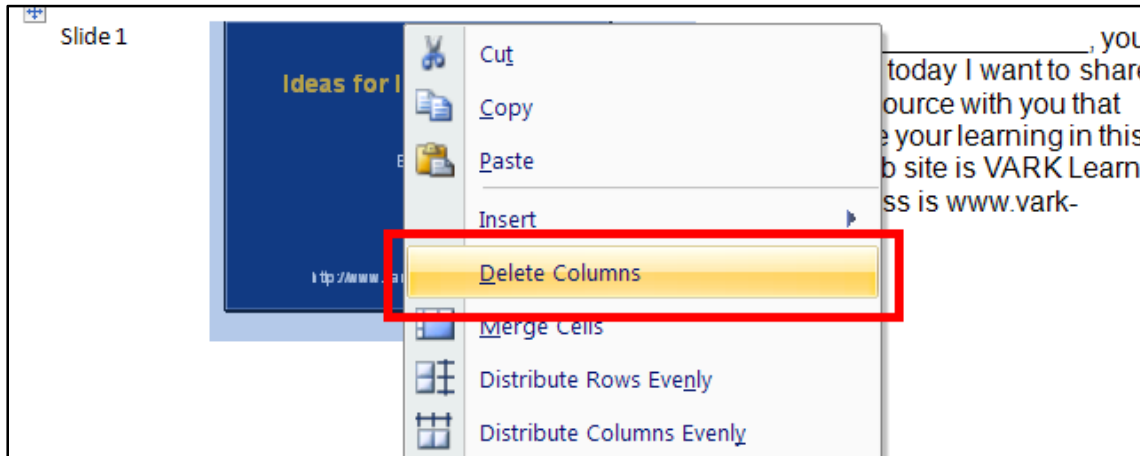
Slide 1

Ideas for l

E

http://www.a

Cut

Copy

Paste

Insert

Delete Columns

Merge Cells

Distribute Rows Evenly

Distribute Columns Evenly

_______________, you today I want to share ource with you that e your learning in this b site is VARK Learn ss is www.vark-